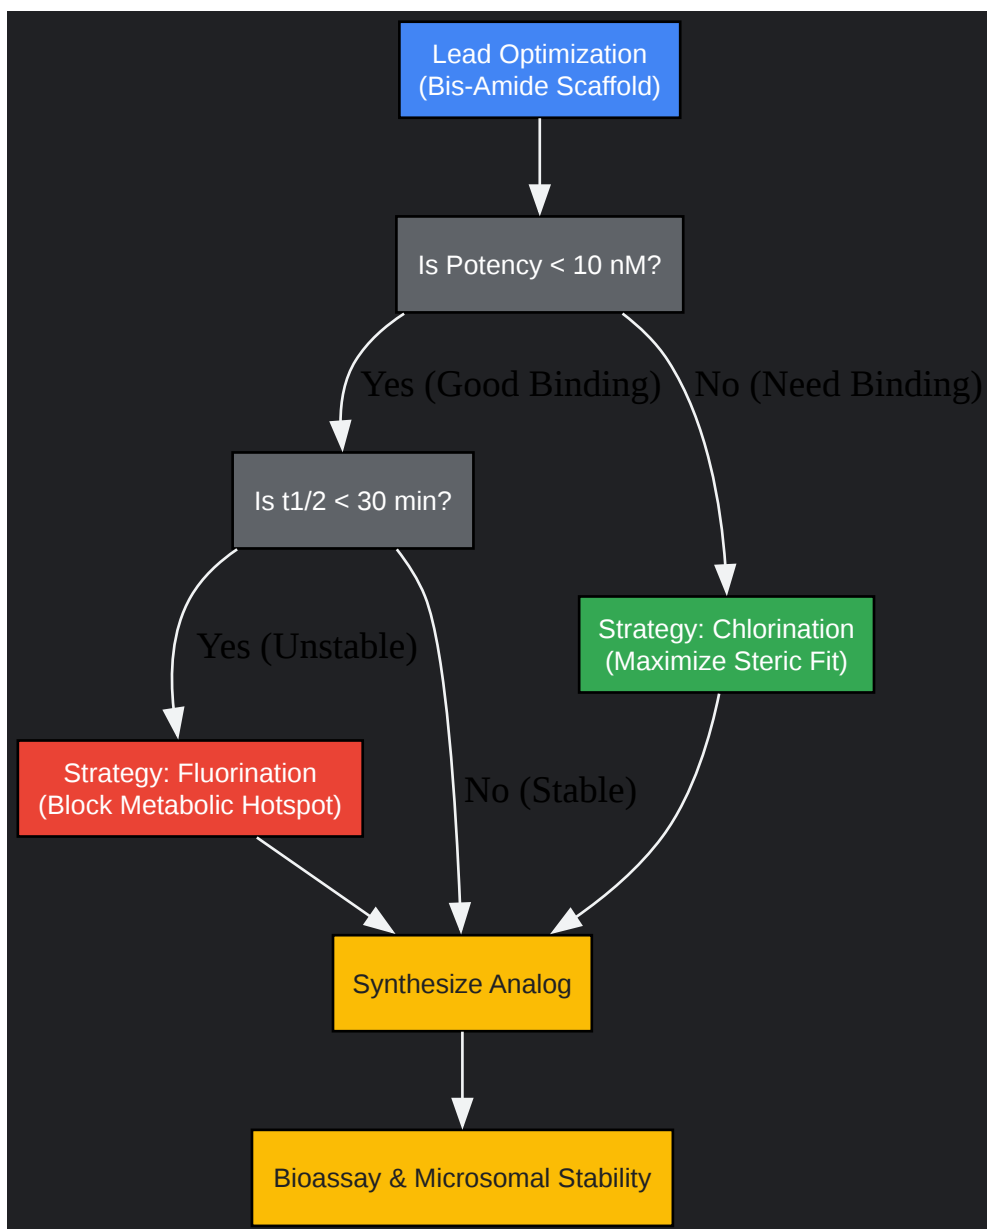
Lead Optimization
(Bis-Amide Scaffold)

Is Potency < 10 nM?

Yes (Good Binding)

No (Need Binding)

Is t1/2 < 30 min?

Yes (Unstable)

No (Stable)

Strategy: Chlorination
(Maximize Steric Fit)

Strategy: Fluorination
(Block Metabolic Hotspot)

Synthesize Analog

Bioassay & Microsomal Stability